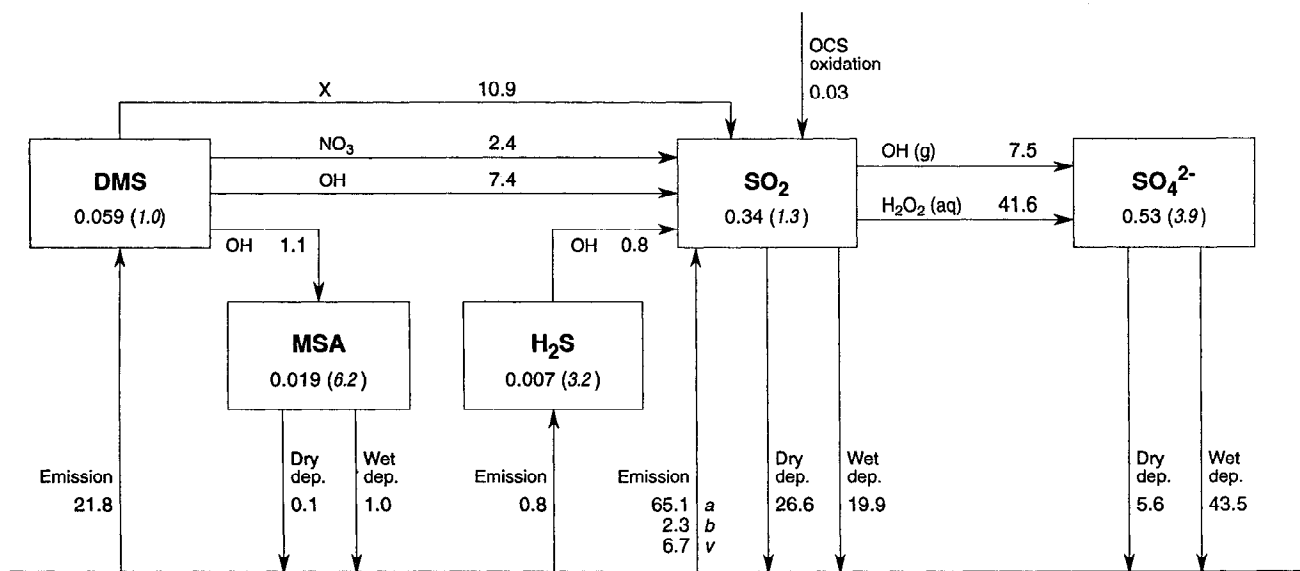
OCS oxidation
0.03

X 10.9

NO$_3$ 2.4

OH 7.4

DMS
0.059 (1.0)

OH 1.1

SO$_2$
0.34 (1.3)

OH (g) 7.5

H$_2$O$_2$ (aq) 41.6

SO$_4^{2-}$
0.53 (3.9)

OH 0.8

MSA
0.019 (6.2)

H$_2$S
0.007 (3.2)

Emission
21.8

Dry dep.
0.1

Wet dep.
1.0

Emission
0.8

Emission
65.1 a
2.3 b
6.7 v

Dry dep.
26.6

Wet dep.
19.9

Dry dep.
5.6

Wet dep.
43.5